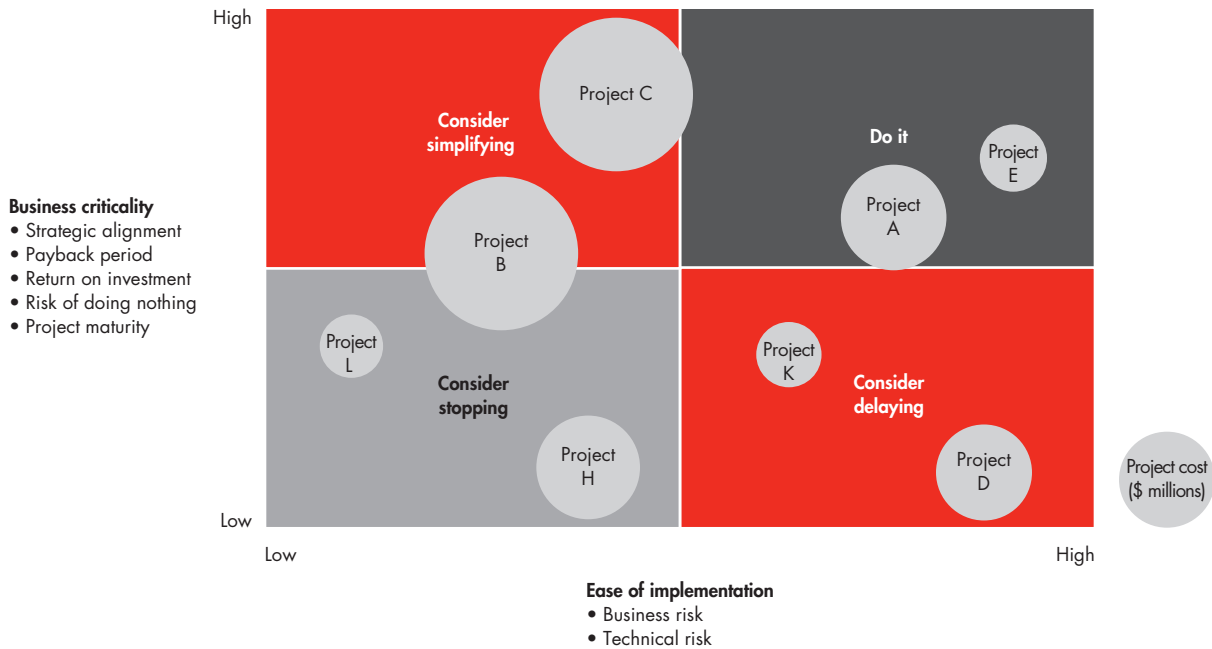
High

Business criticality
• Strategic alignment
• Payback period
• Return on investment
• Risk of doing nothing
• Project maturity

Low

Consider simplifying

Project C

Do it

Project E

Project A

Project B

Project L

Consider stopping

Project H

Project K

Consider delaying

Project D

Project cost ($ millions)

Low

High

Ease of implementation
• Business risk
• Technical risk